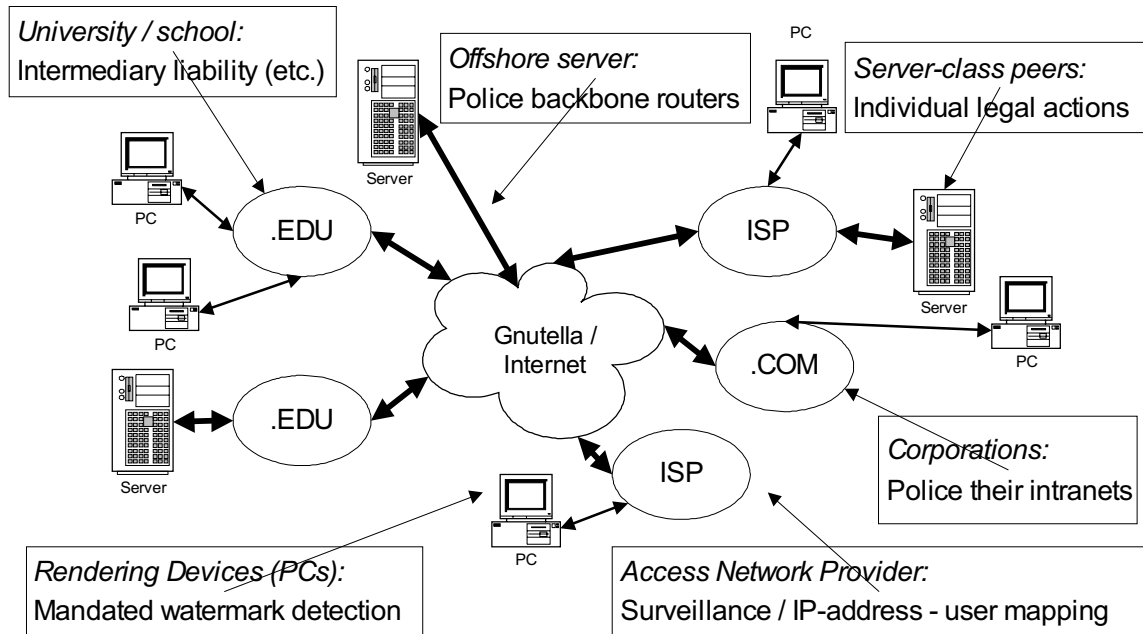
University / school:
Intermediary liability (etc.)

Offshore server:
Police backbone routers

PC

Server-class peers:
Individual legal actions

Server

PC

.EDU

ISP

PC

Gnutella / Internet

Server

.COM

PC

Server

.EDU

ISP

Corporations:
Police their intranets

PC

Rendering Devices (PCs):
Mandated watermark detection

Access Network Provider:
Surveillance / IP-address - user mapping